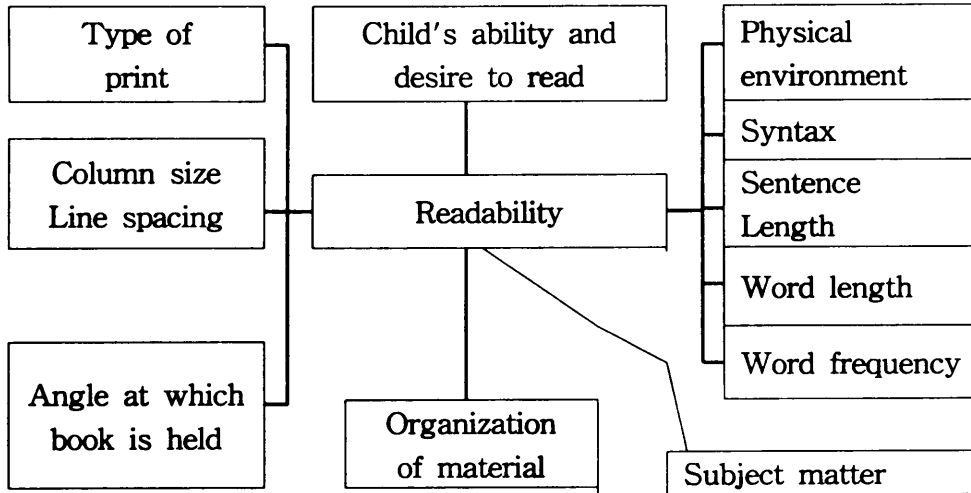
Type of print

Child's ability and desire to read

Physical environment

Syntax

Column size
Line spacing

Readability

Sentence Length

Word length

Word frequency

Angle at which book is held

Organization of material

Subject matter